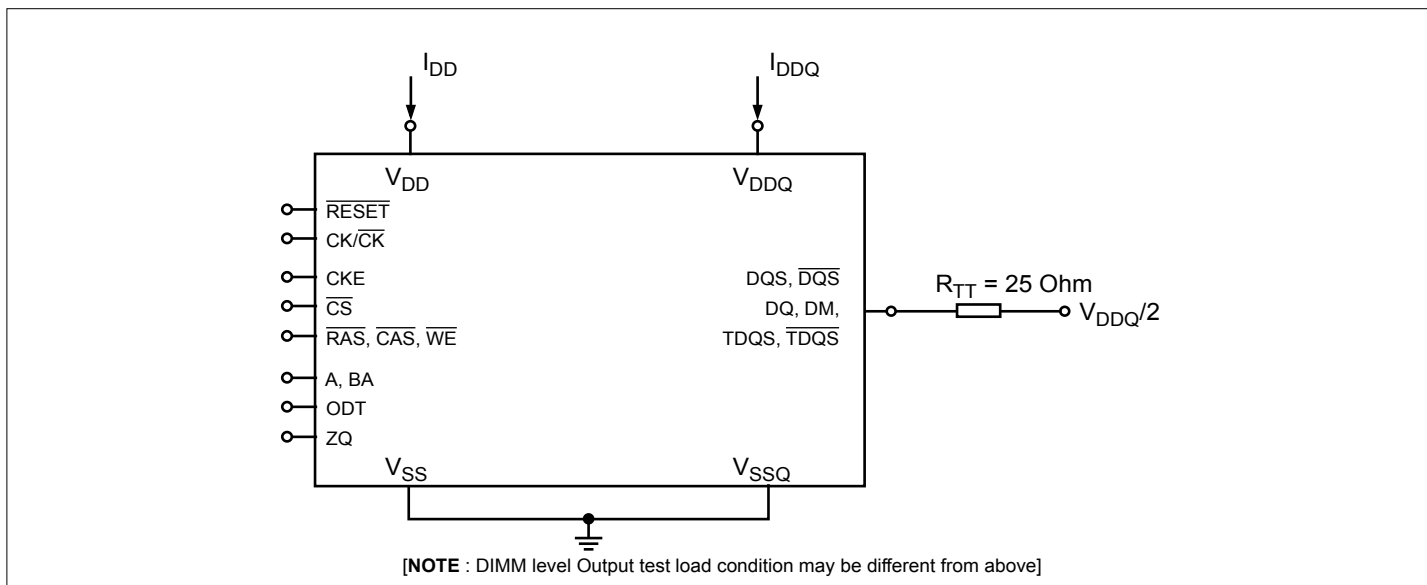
$I_{DD}$

$I_{DDQ}$

$V_{DD}$

$V_{DDQ}$

$\overline{RESET}$

CK/$\overline{CK}$

CKE

$\overline{CS}$

$\overline{RAS}$, $\overline{CAS}$, $\overline{WE}$

A, BA

ODT

ZQ

DQS, $\overline{DQS}$

DQ, DM,

TDQS, $\overline{TDQS}$

$R_{TT}$ = 25 Ohm

$V_{DDQ}/2$

$V_{SS}$

$V_{SSQ}$

[NOTE : DIMM level Output test load condition may be different from above]